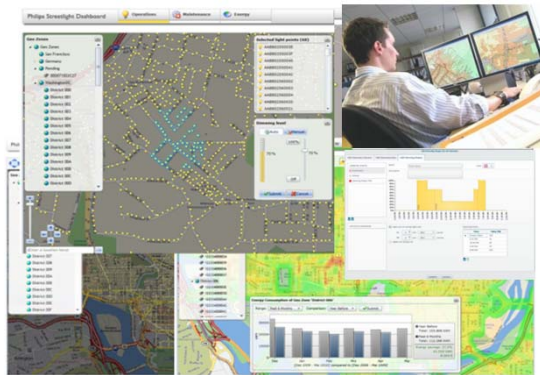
Philips Streetlight Dashboard

Operations

Maintenance

Energy

Geo Zones

San Francisco

Germany

Washington

District 001

District 002

District 003

District 004

District 005

District 006

District 007

District 008

District 009

Selected light points

Dimming level

Energy Consumption of Geo Zone 'District 004'